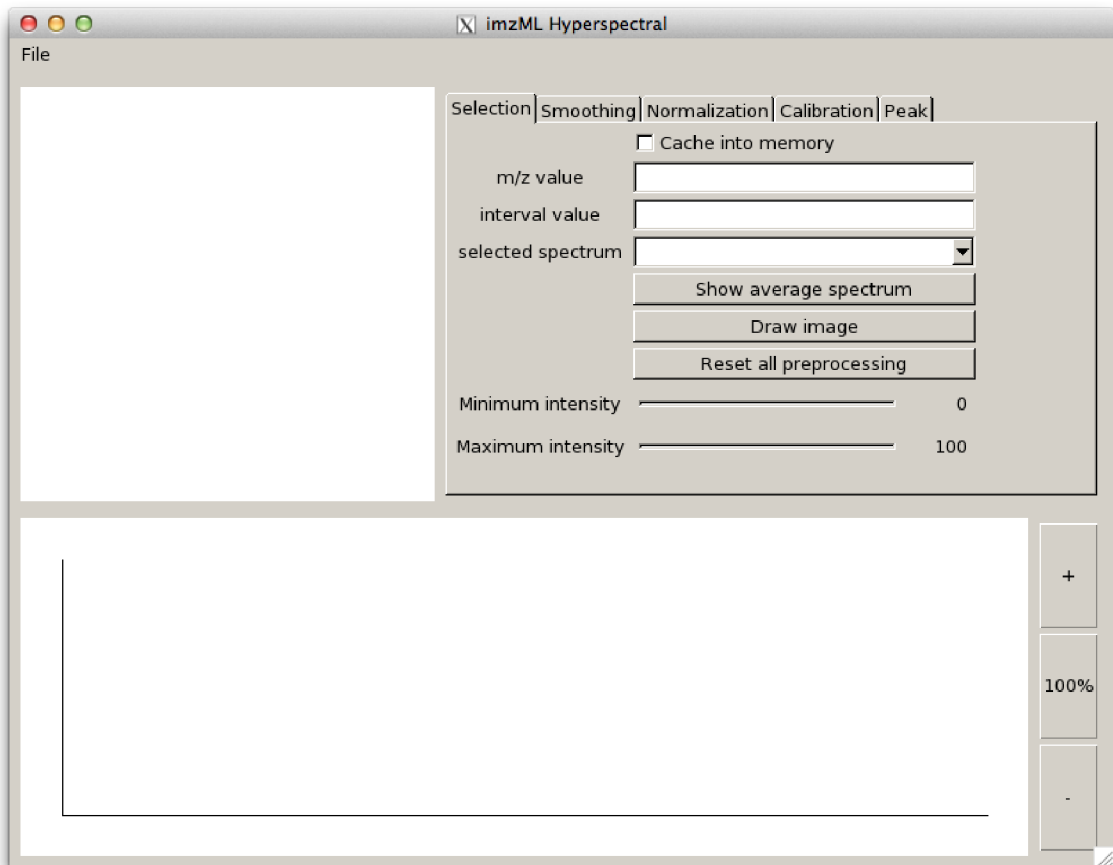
imzML Hyperspectral

File

Selection Smoothing Normalization Calibration Peak

Cache into memory

m/z value

interval value

selected spectrum

Show average spectrum

Draw image

Reset all preprocessing

Minimum intensity 0

Maximum intensity 100

+

100%

-